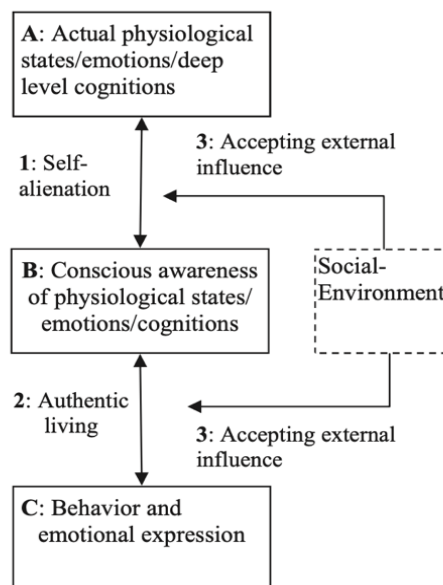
A: Actual physiological states/emotions/deep level cognitions

1: Self-alienation

3: Accepting external influence

B: Conscious awareness of physiological states/ emotions/cognitions

Social-Environment

2: Authentic living

3: Accepting external influence

C: Behavior and emotional expression